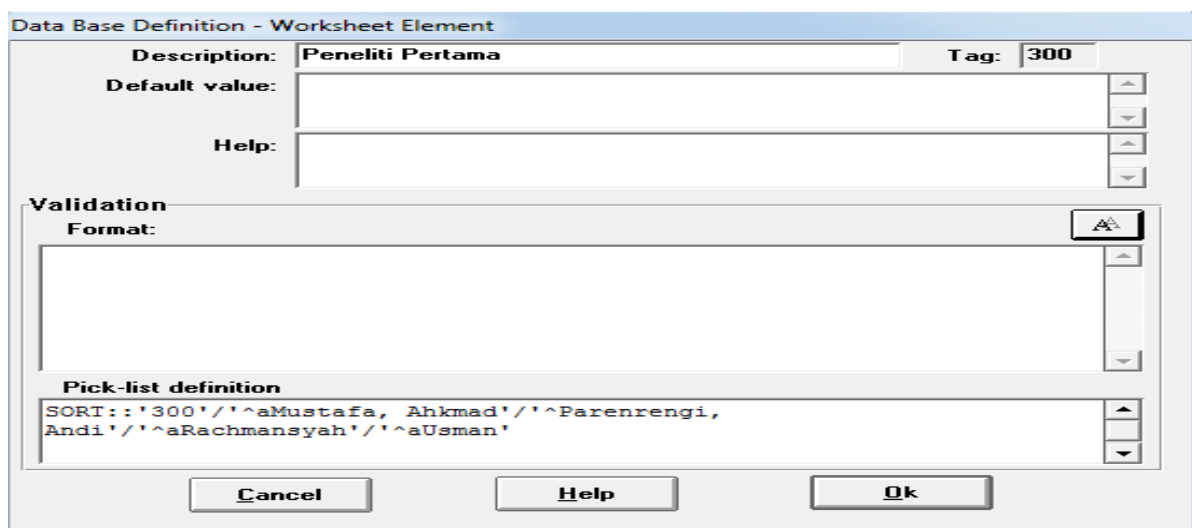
Data Base Definition - Worksheet Element

Description: Peneliti Pertama

Tag: 300

Default value:

Help:

Validation

Format:

Pick-list definition

SORT::'300'/'^aMustafa, Ahkmad'/'^Parenrengi, Andi'/'^aRachmansyah'/'^aUsman'

Cancel

Help

Ok